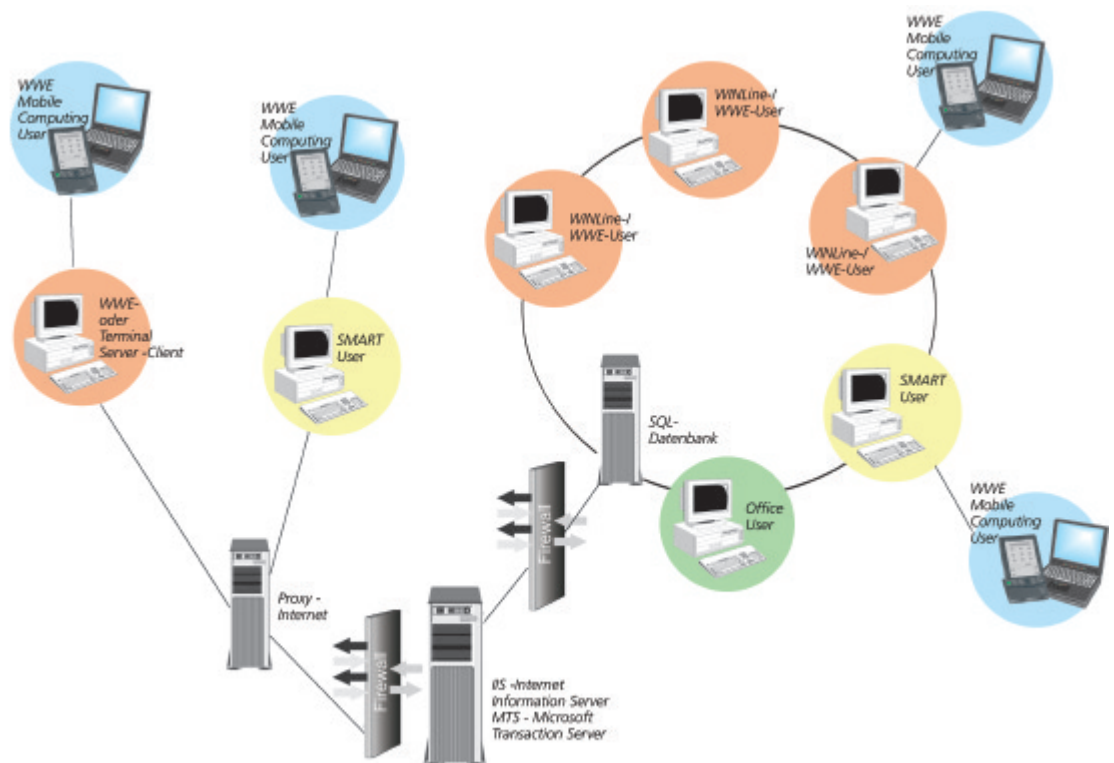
WWE Mobile Computing User

WWE Mobile Computing User

WINLine-/ WWE-User

WWE Mobile Computing User

WINLine-/ WWE-User

WINLine-/ WWE-User

WWE- oder Terminal Server -Client

SMART User

SMART User

SQL-Datenbank

Office User

WWE Mobile Computing User

Firewall

Proxy - Internet

Firewall

IIS -Internet Information Server MTS - Microsoft Transaction Server